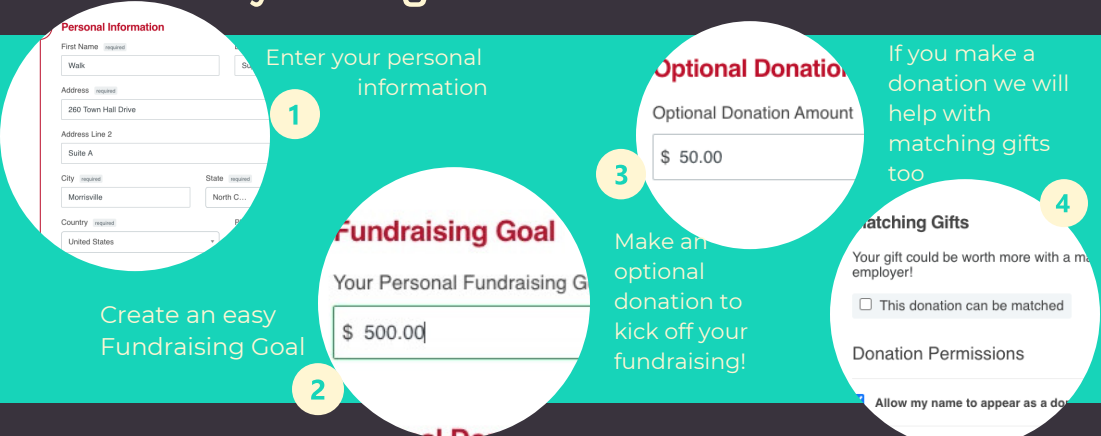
Personal Information

First Name required

Walk

Address required

260 Town Hall Drive

Address Line 2

Suite A

City required

Morrisville

State required

North C...

Country required

United States

Enter your personal information

1

Create an easy Fundraising Goal

Fundraising Goal

Your Personal Fundraising G

$ 500.00

2

Optional Donation

Optional Donation Amount

$ 50.00

3

Make an optional donation to kick off your fundraising!

If you make a donation we will help with matching gifts too

4

Matching Gifts

Your gift could be worth more with a m employer!

This donation can be matched

Donation Permissions

Allow my name to appear as a do